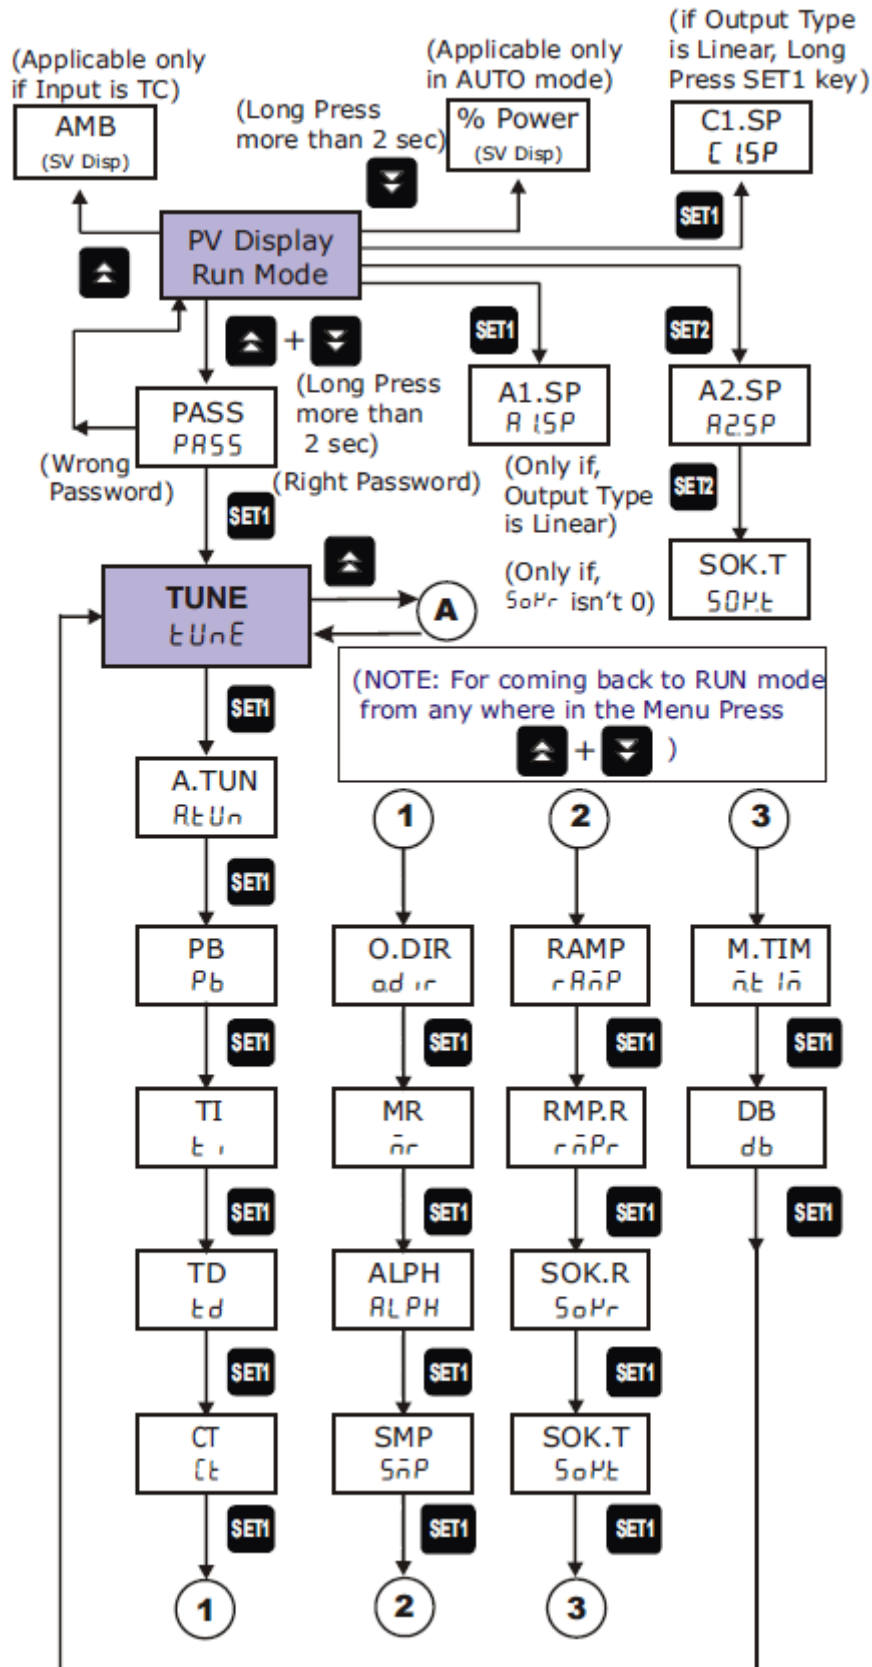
(Applicable only if Input is TC)
AMB
(SV Disp)

(Long Press more than 2 sec)

(Applicable only in AUTO mode)
% Power
(SV Disp)

(if Output Type is Linear, Long Press SET1 key)
C1.SP
C1SP

SET1

PV Display
Run Mode

+
(Long Press more than 2 sec)

PASS
PASS

(Wrong Password)

(Right Password)

SET1
A1.SP
A1SP

SET2
A2.SP
A2SP

(Only if, Output Type is Linear)

SET2

SET1

SOK.T
SOKt

(Only if, SoKr isn't 0)

TUNE
tUnE

A

(NOTE: For coming back to RUN mode from any where in the Menu Press + )

SET1
A.TUN
AtUn
SET1
PB
Pb
SET1
TI
ti
SET1
TD
td
SET1
CT
Ct
SET1
1

1
O.DIR
odir
SET1
MR
mr
SET1
ALPH
ALPH
SET1
SMP
SmP
SET1
2

2
RAMP
rAmP
SET1
RMP.R
rmPr
SET1
SOK.R
SoKr
SET1
SOK.T
SoKt
SET1
3

3
M.TIM
mtim
SET1
DB
db
SET1